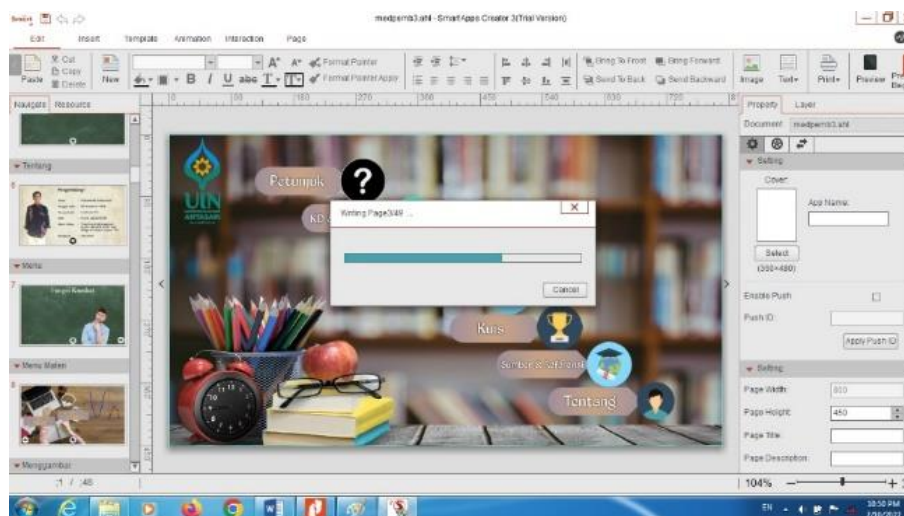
medpemb3.sht - Smart Apps Creator 3(Trial Version)

Edit Insert Template Animation Interaction Page

Cut Copy Paste Delete New

Format Painter Format Painter Apply

Bring To Front Bring Forward Send To Back Send Backward

Image Text Print Preview

Navigate Resource

Tentang

Menu

Menu Materi

Menggambar

1 / 48

Petunjuk

KD

Writing Page3/49 ...

Cancel

Kuis

Sumber & Referensi

Tentang

UIN

Property Layer

Document medpemb3.sht

Setting

Cover:

App Name:

Select (350×480)

Enable Push

Push ID:

Apply Push ID

Setting

Page Width: 800

Page Height: 450

Page Title:

Page Description:

104%

10:50 PM